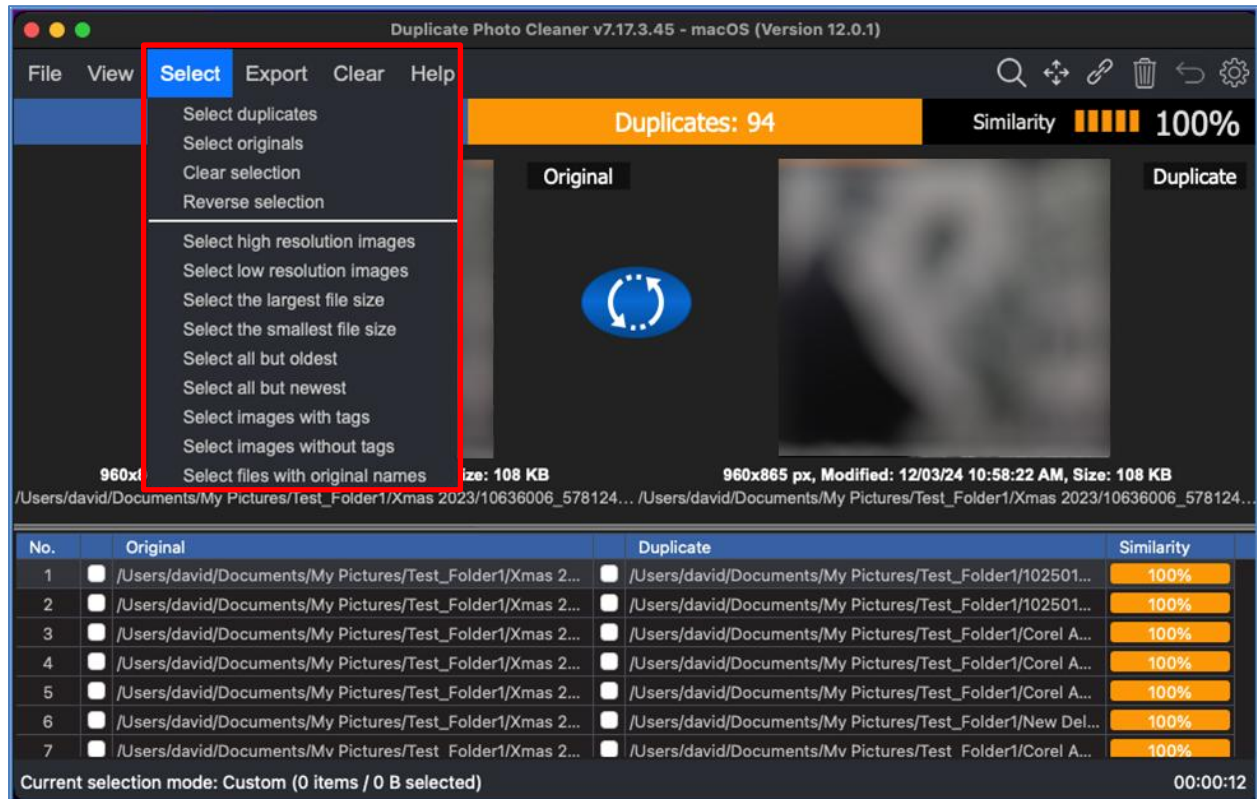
Duplicate Photo Cleaner v7.17.3.45 - macOS (Version 12.0.1)

File View Select Export Clear Help

Select duplicates
Select originals
Clear selection
Reverse selection
Select high resolution images
Select low resolution images
Select the largest file size
Select the smallest file size
Select all but oldest
Select all but newest
Select images with tags
Select images without tags
Select files with original names

Duplicates: 94

Similarity 100%

Original

Duplicate

960x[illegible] ize: 108 KB

960x865 px, Modified: 12/03/24 10:58:22 AM, Size: 108 KB

/Users/david/Documents/My Pictures/Test_Folder1/Xmas 2023/10636006_578124... /Users/david/Documents/My Pictures/Test_Folder1/Xmas 2023/10636006_578124...

| No. | | Original | | Duplicate | Similarity |
|---|---|---|---|---|---|
| 1 | | /Users/david/Documents/My Pictures/Test_Folder1/Xmas 2... | | /Users/david/Documents/My Pictures/Test_Folder1/102501... | 100% |
| 2 | | /Users/david/Documents/My Pictures/Test_Folder1/Xmas 2... | | /Users/david/Documents/My Pictures/Test_Folder1/102501... | 100% |
| 3 | | /Users/david/Documents/My Pictures/Test_Folder1/Xmas 2... | | /Users/david/Documents/My Pictures/Test_Folder1/Corel A... | 100% |
| 4 | | /Users/david/Documents/My Pictures/Test_Folder1/Xmas 2... | | /Users/david/Documents/My Pictures/Test_Folder1/Corel A... | 100% |
| 5 | | /Users/david/Documents/My Pictures/Test_Folder1/Xmas 2... | | /Users/david/Documents/My Pictures/Test_Folder1/Corel A... | 100% |
| 6 | | /Users/david/Documents/My Pictures/Test_Folder1/Xmas 2... | | /Users/david/Documents/My Pictures/Test_Folder1/New Del... | 100% |
| 7 | | /Users/david/Documents/My Pictures/Test_Folder1/Xmas 2... | | /Users/david/Documents/My Pictures/Test_Folder1/Corel A... | 100% |

Current selection mode: Custom (0 items / 0 B selected)

00:00:12